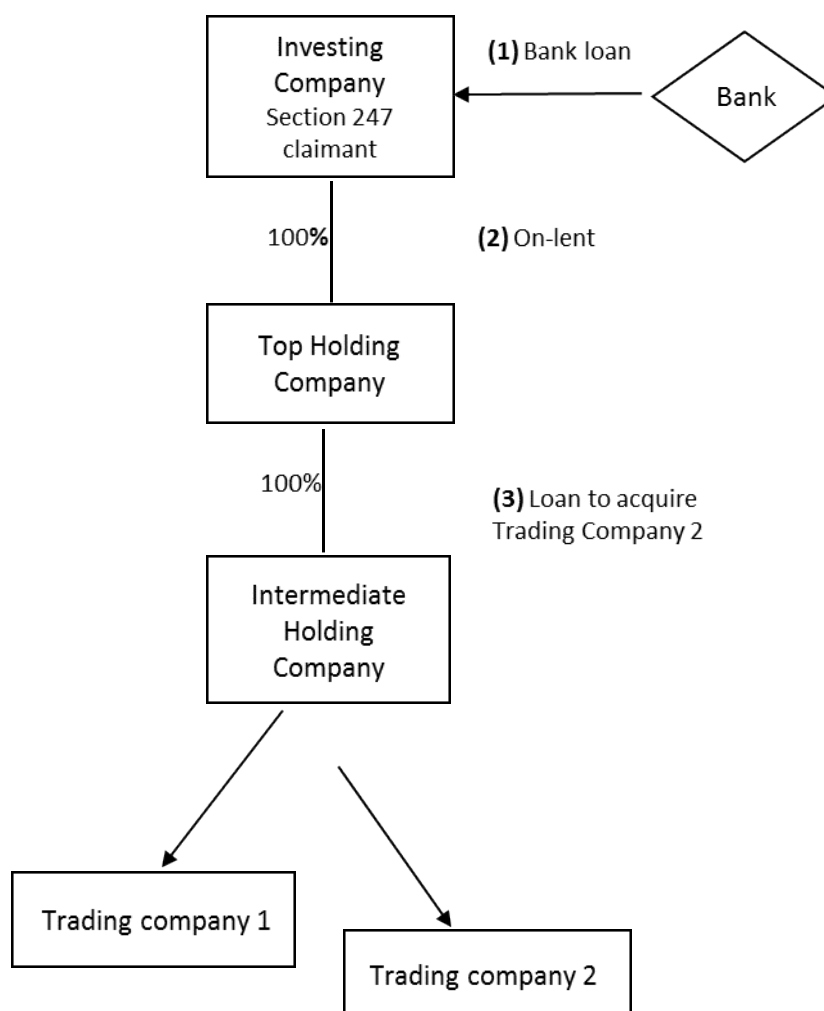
Investing Company Section 247 claimant

(1) Bank loan

Bank

100%

(2) On-lent

Top Holding Company

100%

(3) Loan to acquire Trading Company 2

Intermediate Holding Company

Trading company 1

Trading company 2